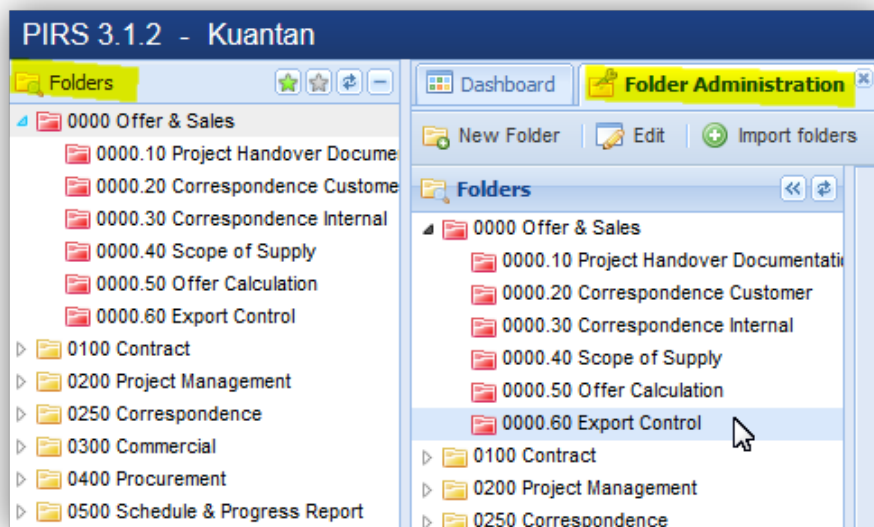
PIRS 3.1.2 - Kuantan

Folders

0000 Offer & Sales
0000.10 Project Handover Docume
0000.20 Correspondence Custome
0000.30 Correspondence Internal
0000.40 Scope of Supply
0000.50 Offer Calculation
0000.60 Export Control
0100 Contract
0200 Project Management
0250 Correspondence
0300 Commercial
0400 Procurement
0500 Schedule & Progress Report

Dashboard
Folder Administration

New Folder
Edit
Import folders

Folders

0000 Offer & Sales
0000.10 Project Handover Documentati
0000.20 Correspondence Customer
0000.30 Correspondence Internal
0000.40 Scope of Supply
0000.50 Offer Calculation
0000.60 Export Control
0100 Contract
0200 Project Management
0250 Correspondence